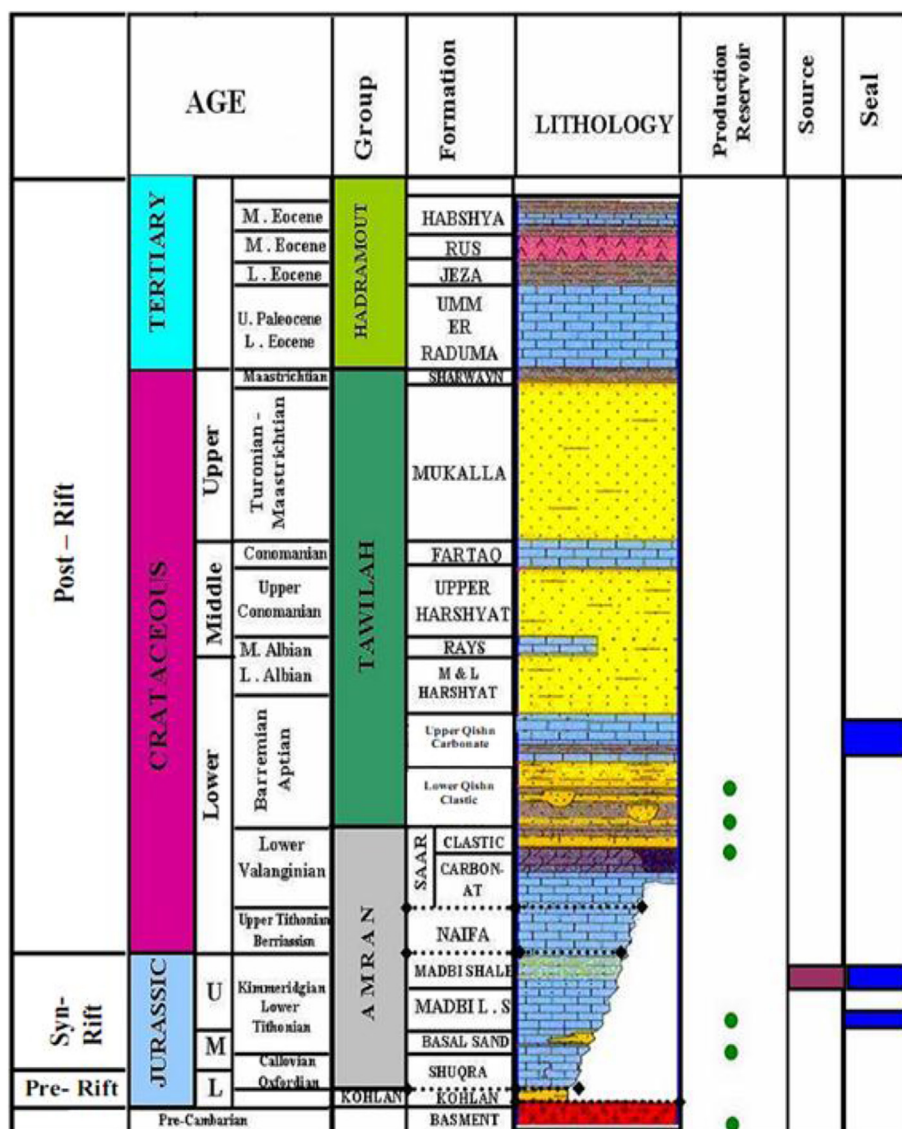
| | AGE | | | Group | Formation | LITHOLOGY | Production Reservoir | Source | Seal |
|---|---|---|---|---|---|---|---|---|---|
| Post – Rift | TERTIARY | | M . Eocene | HADRAMOUT | HABSHYA | | | | |
| | | | M . Eocene | | RUS | | | | |
| | | | L . Eocene | | JEZA | | | | |
| | | | U. Paleocene L . Eocene | | UMM ER RADUMA | | | | |
| | CRATACEOUS | Upper | Maastrichtian | TAWILAH | SHARWAYN | | | | |
| | | | Turonian - Maastrichtian | | MUKALLA | | | | |
| | | Middle | Conomanian | | FARTAQ | | | | |
| | | | Upper Conomanian | | UPPER HARSHYAT | | | | |
| | | | M. Albian | | RAYS | | | | |
| | | Lower | L . Albian | | M & L HARSHYAT | | | | |
| | | | Barremian Aptian | | Upper Qishn Carbonate | | | | |
| | | | | | Lower Qishn Clastic | | | | |
| | | | Lower Valanginian | AMRAN | SAAR CLASTIC | | | | |
| | | | | | SAAR CARBON-AT | | | | |
| | | | Upper Tithonian Berriassim | | NAIFA | | | | |
| Syn-Rift | JURASSIC | U | Kimmeridgian Lower Tithonian | | MADBI SHALE | | | | |
| | | | | | MADBI L . S | | | | |
| | | M | Callovian Oxfordian | | BASAL SAND | | | | |
| Pre- Rift | | L | | | SHUQRA | | | | |
| | | | | KOHLAN | KOHLAN | | | | |
| | Pre-Cambarian | | | | BASMENT | | | | |